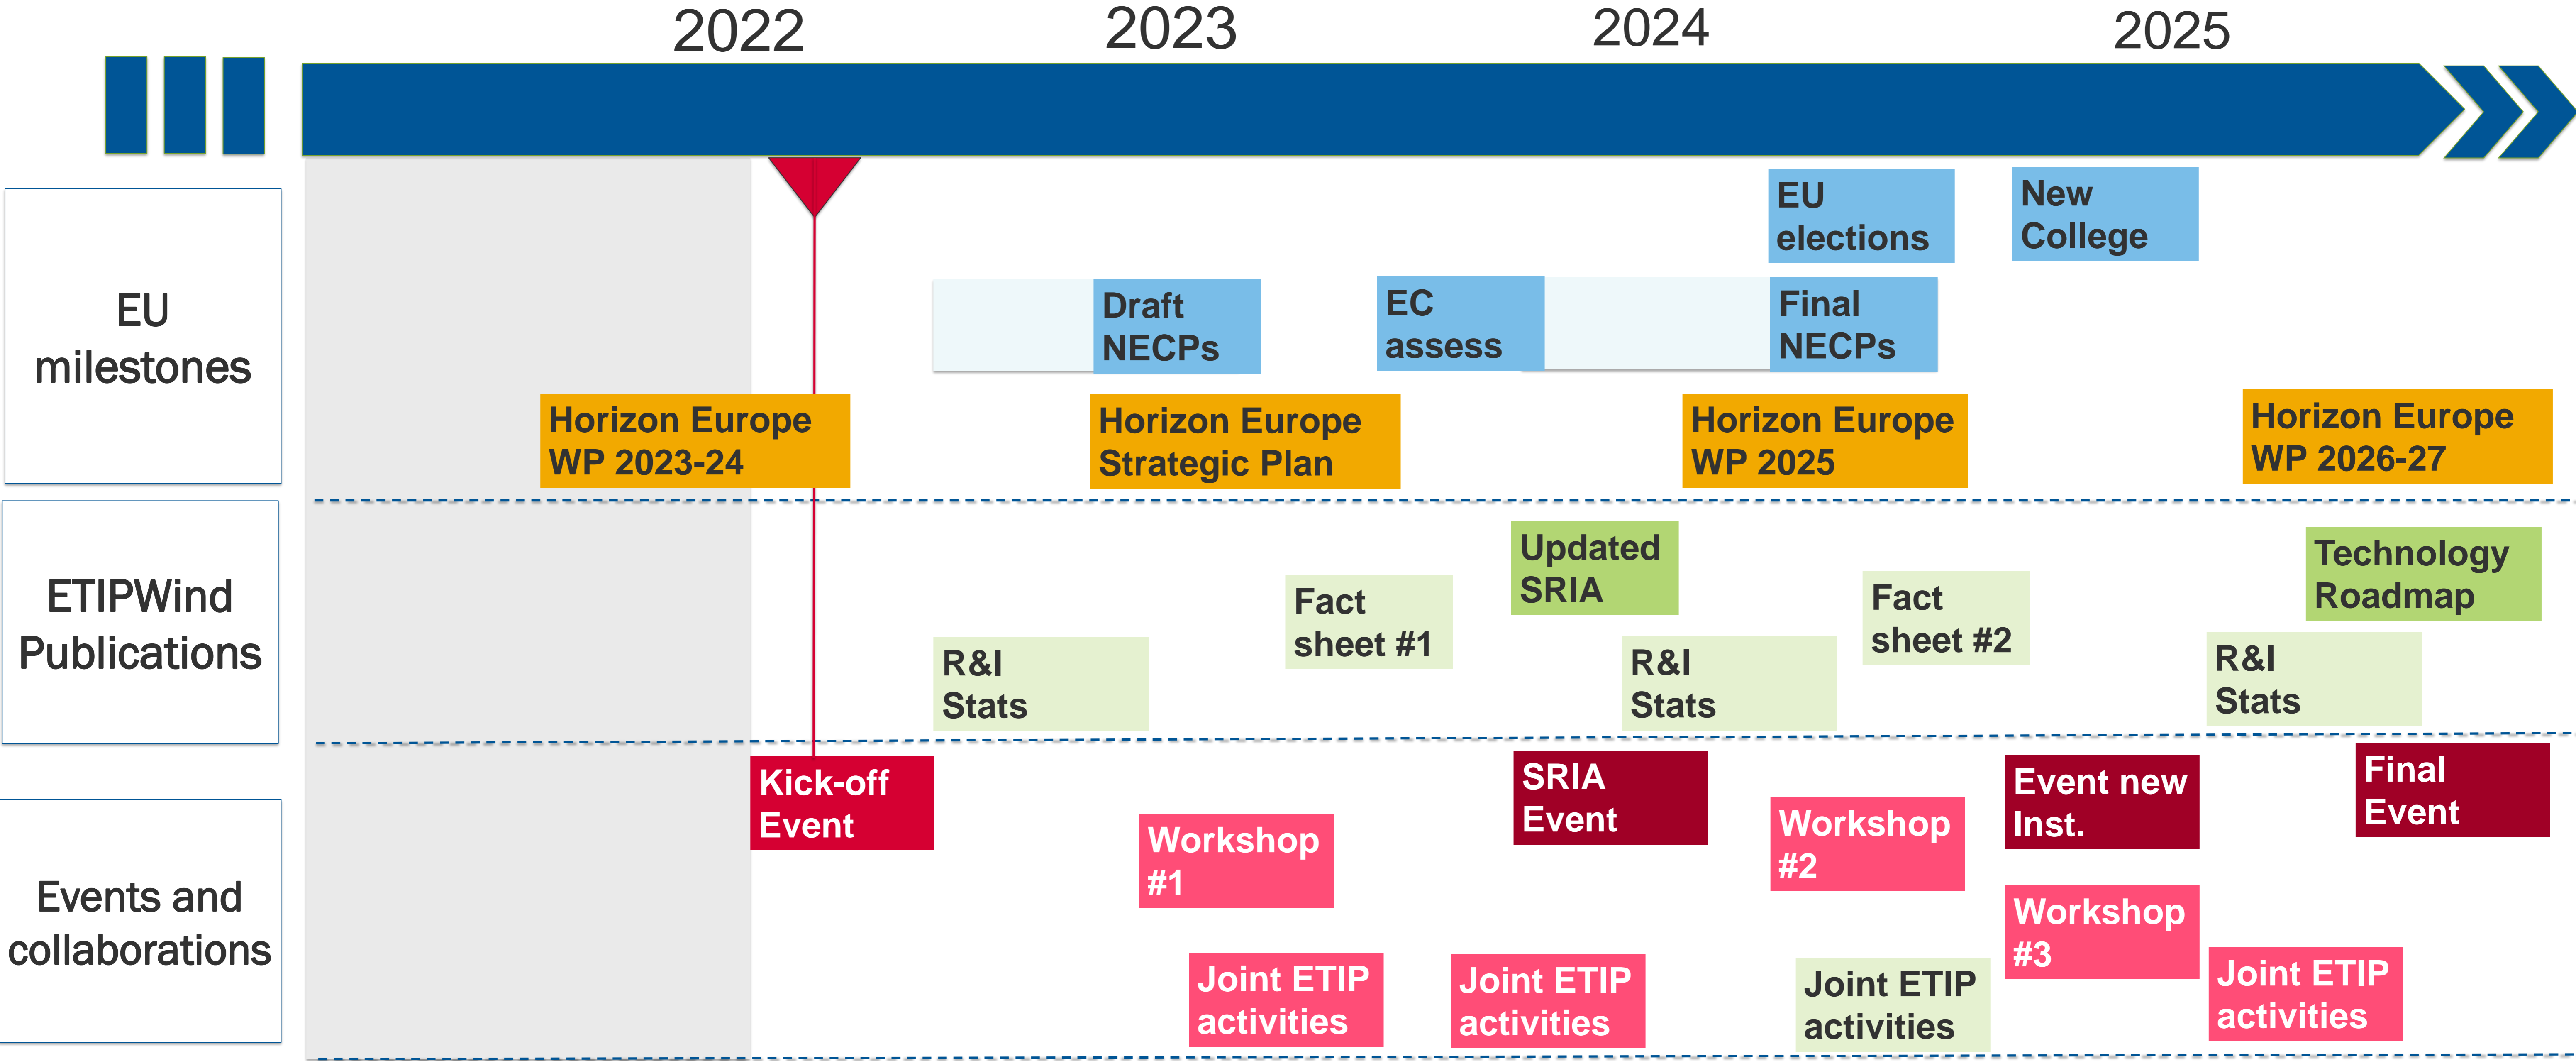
2022 2023 2024 2025

EU milestones

EU elections

New College

Draft NECPs

EC assess

Final NECPs

Horizon Europe WP 2023-24

Horizon Europe Strategic Plan

Horizon Europe WP 2025

Horizon Europe WP 2026-27

ETIPWind Publications

Updated SRIA

Technology Roadmap

Fact sheet #1

Fact sheet #2

R&I Stats

R&I Stats

R&I Stats

Events and collaborations

Kick-off Event

SRIA Event

Event new Inst.

Final Event

Workshop #1

Workshop #2

Workshop #3

Joint ETIP activities

Joint ETIP activities

Joint ETIP activities

Joint ETIP activities